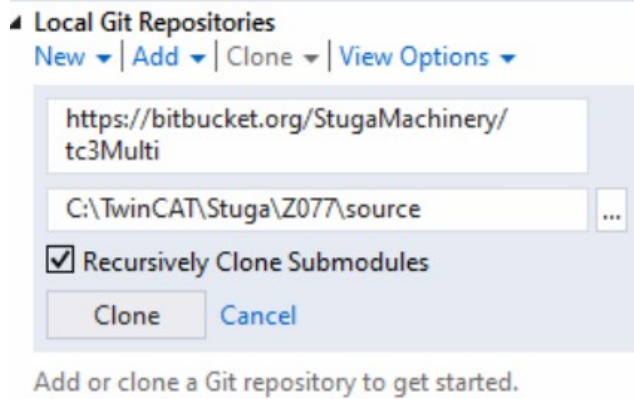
Local Git Repositories

New | Add | Clone | View Options

https://bitbucket.org/StugaMachinery/tc3Multi

C:\TwinCAT\Stuga\Z077\source

...

Recursively Clone Submodules

Clone Cancel

Add or clone a Git repository to get started.